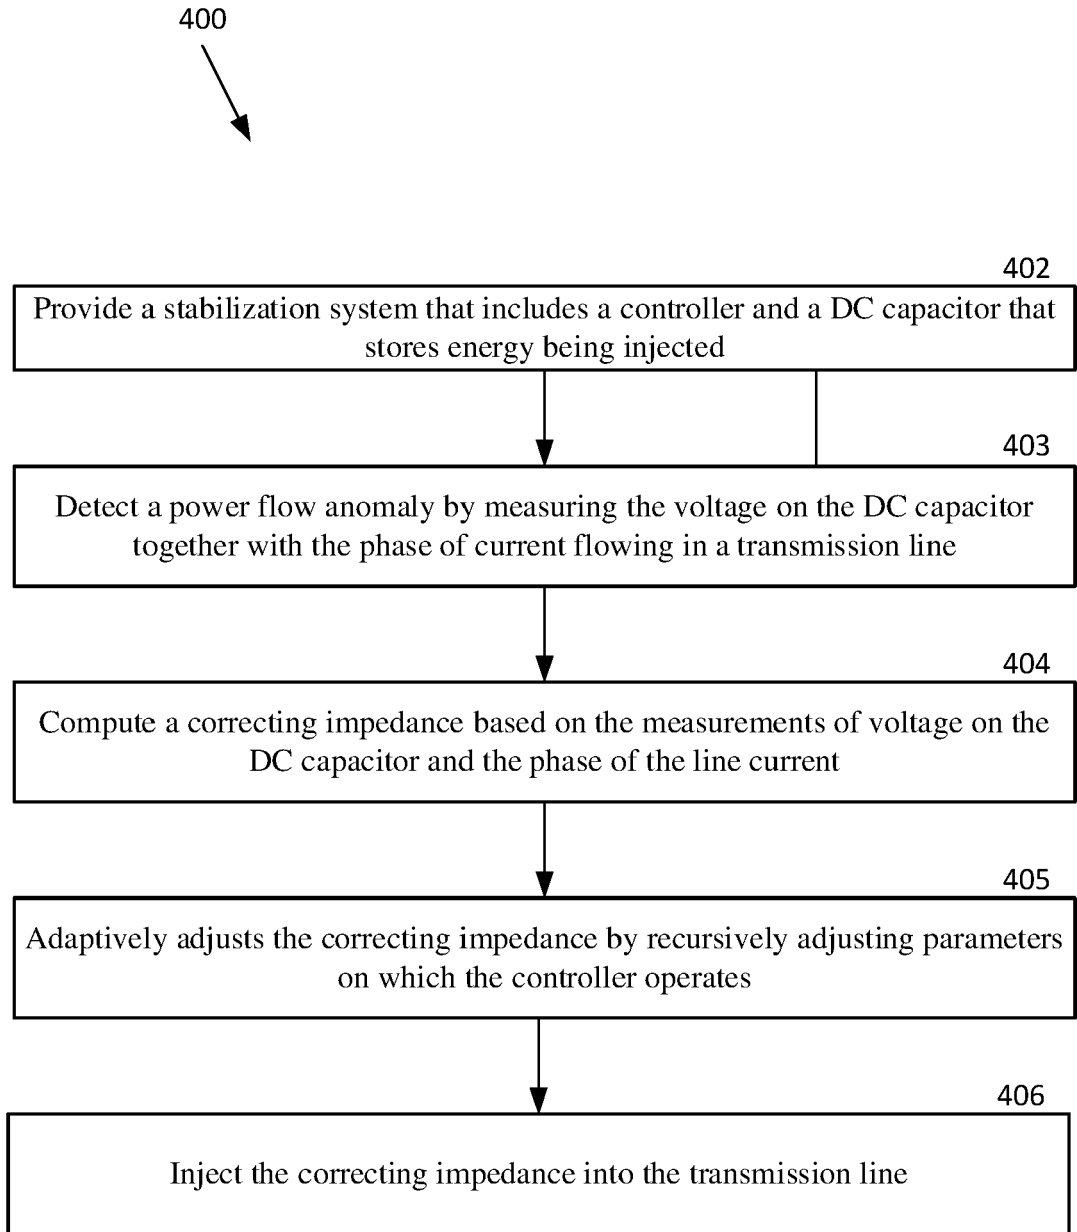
400

402
Provide a stabilization system that includes a controller and a DC capacitor that stores energy being injected

403
Detect a power flow anomaly by measuring the voltage on the DC capacitor together with the phase of current flowing in a transmission line

404
Compute a correcting impedance based on the measurements of voltage on the DC capacitor and the phase of the line current

405
Adaptively adjusts the correcting impedance by recursively adjusting parameters on which the controller operates

406
Inject the correcting impedance into the transmission line